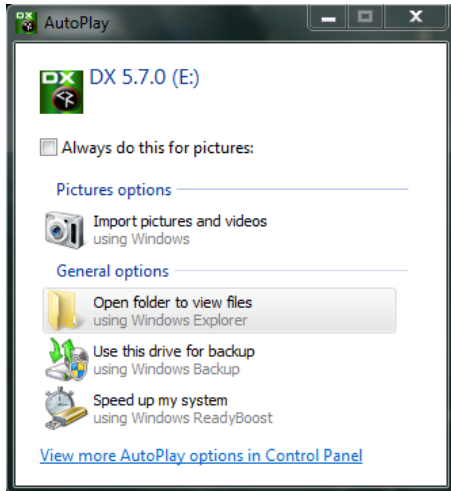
AutoPlay

DX

DX 5.7.0 (E:)

Always do this for pictures:

Pictures options

Import pictures and videos
using Windows

General options

Open folder to view files
using Windows Explorer

Use this drive for backup
using Windows Backup

Speed up my system
using Windows ReadyBoost

View more AutoPlay options in Control Panel